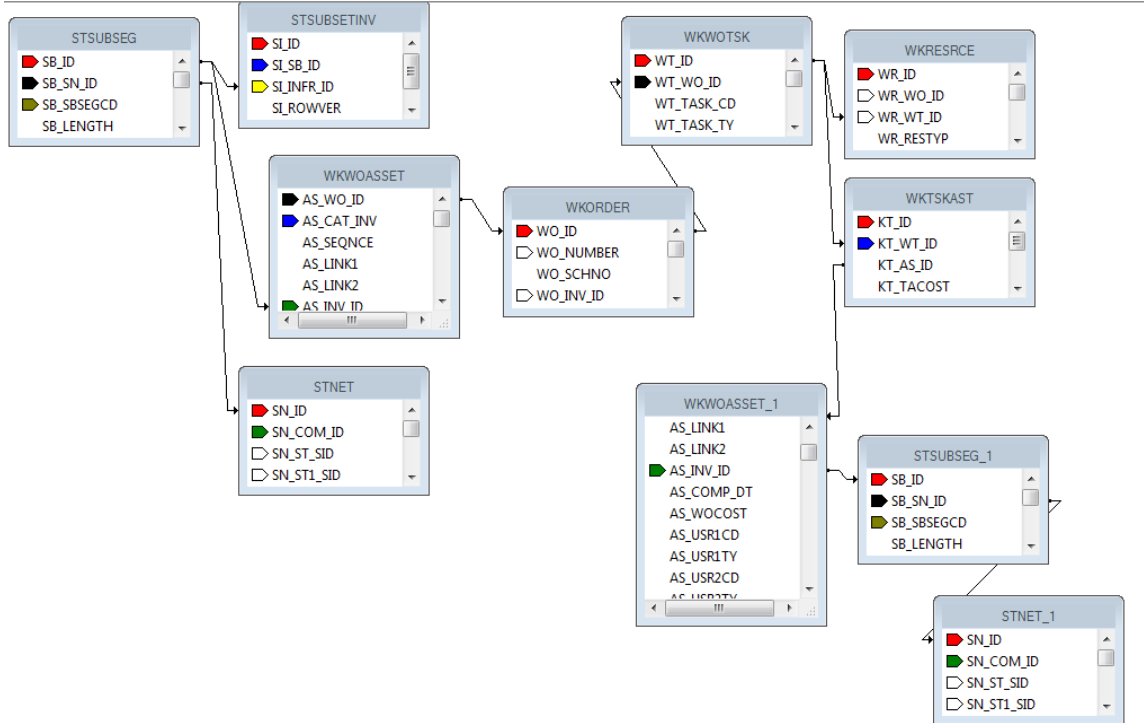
STSUBSEG
SB_ID
SB_SN_ID
SB_SBSEGCD
SB_LENGTH

STSUBSETINV
SI_ID
SI_SB_ID
SI_INFR_ID
SI_ROWVER

WKWOASSET
AS_WO_ID
AS_CAT_INV
AS_SEQNCE
AS_LINK1
AS_LINK2
AS_INV_ID

STNET
SN_ID
SN_COM_ID
SN_ST_SID
SN_ST1_SID

WKORDER
WO_ID
WO_NUMBER
WO_SCHNO
WO_INV_ID

WKWOTSK
WT_ID
WT_WO_ID
WT_TASK_CD
WT_TASK_TY

WKRESRCE
WR_ID
WR_WO_ID
WR_WT_ID
WR_RESTYP

WKTSKAST
KT_ID
KT_WT_ID
KT_AS_ID
KT_TACOST

WKWOASSET_1
AS_LINK1
AS_LINK2
AS_INV_ID
AS_COMP_DT
AS_WOCOST
AS_USR1CD
AS_USR1TY
AS_USR2CD
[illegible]

STSUBSEG_1
SB_ID
SB_SN_ID
SB_SBSEGCD
SB_LENGTH

STNET_1
SN_ID
SN_COM_ID
SN_ST_SID
SN_ST1_SID